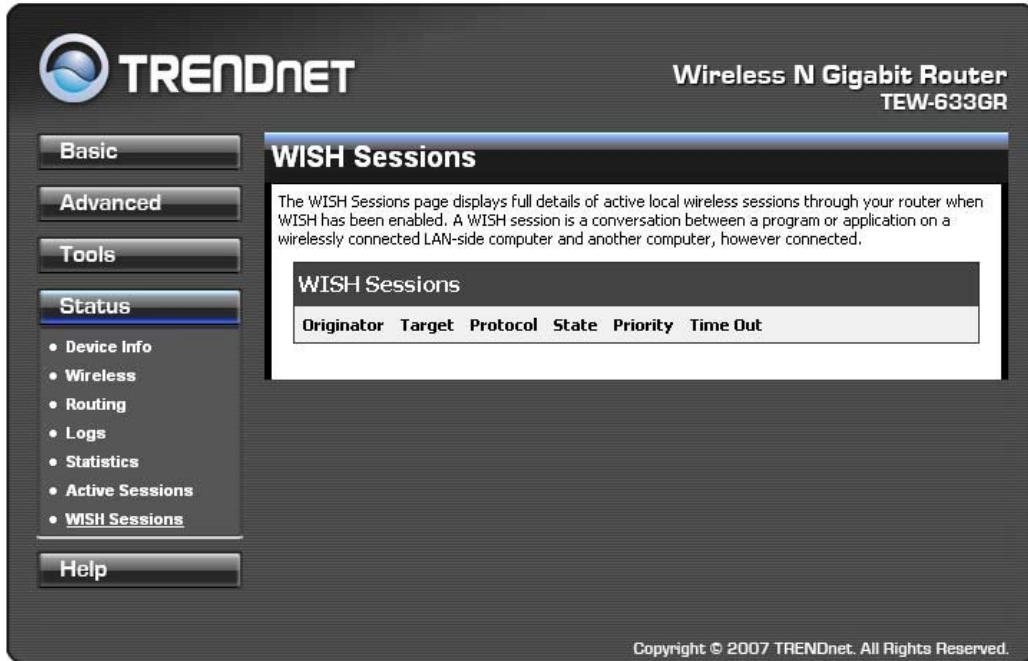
TRENDNET

Wireless N Gigabit Router
TEW-633GR

Basic

Advanced

Tools

Status

• Device Info
• Wireless
• Routing
• Logs
• Statistics
• Active Sessions
• WISH Sessions

Help

WISH Sessions

The WISH Sessions page displays full details of active local wireless sessions through your router when WISH has been enabled. A WISH session is a conversation between a program or application on a wirelessly connected LAN-side computer and another computer, however connected.

WISH Sessions

| Originator | Target | Protocol | State | Priority | Time Out |
|---|---|---|---|---|---|

Copyright © 2007 TRENDnet. All Rights Reserved.